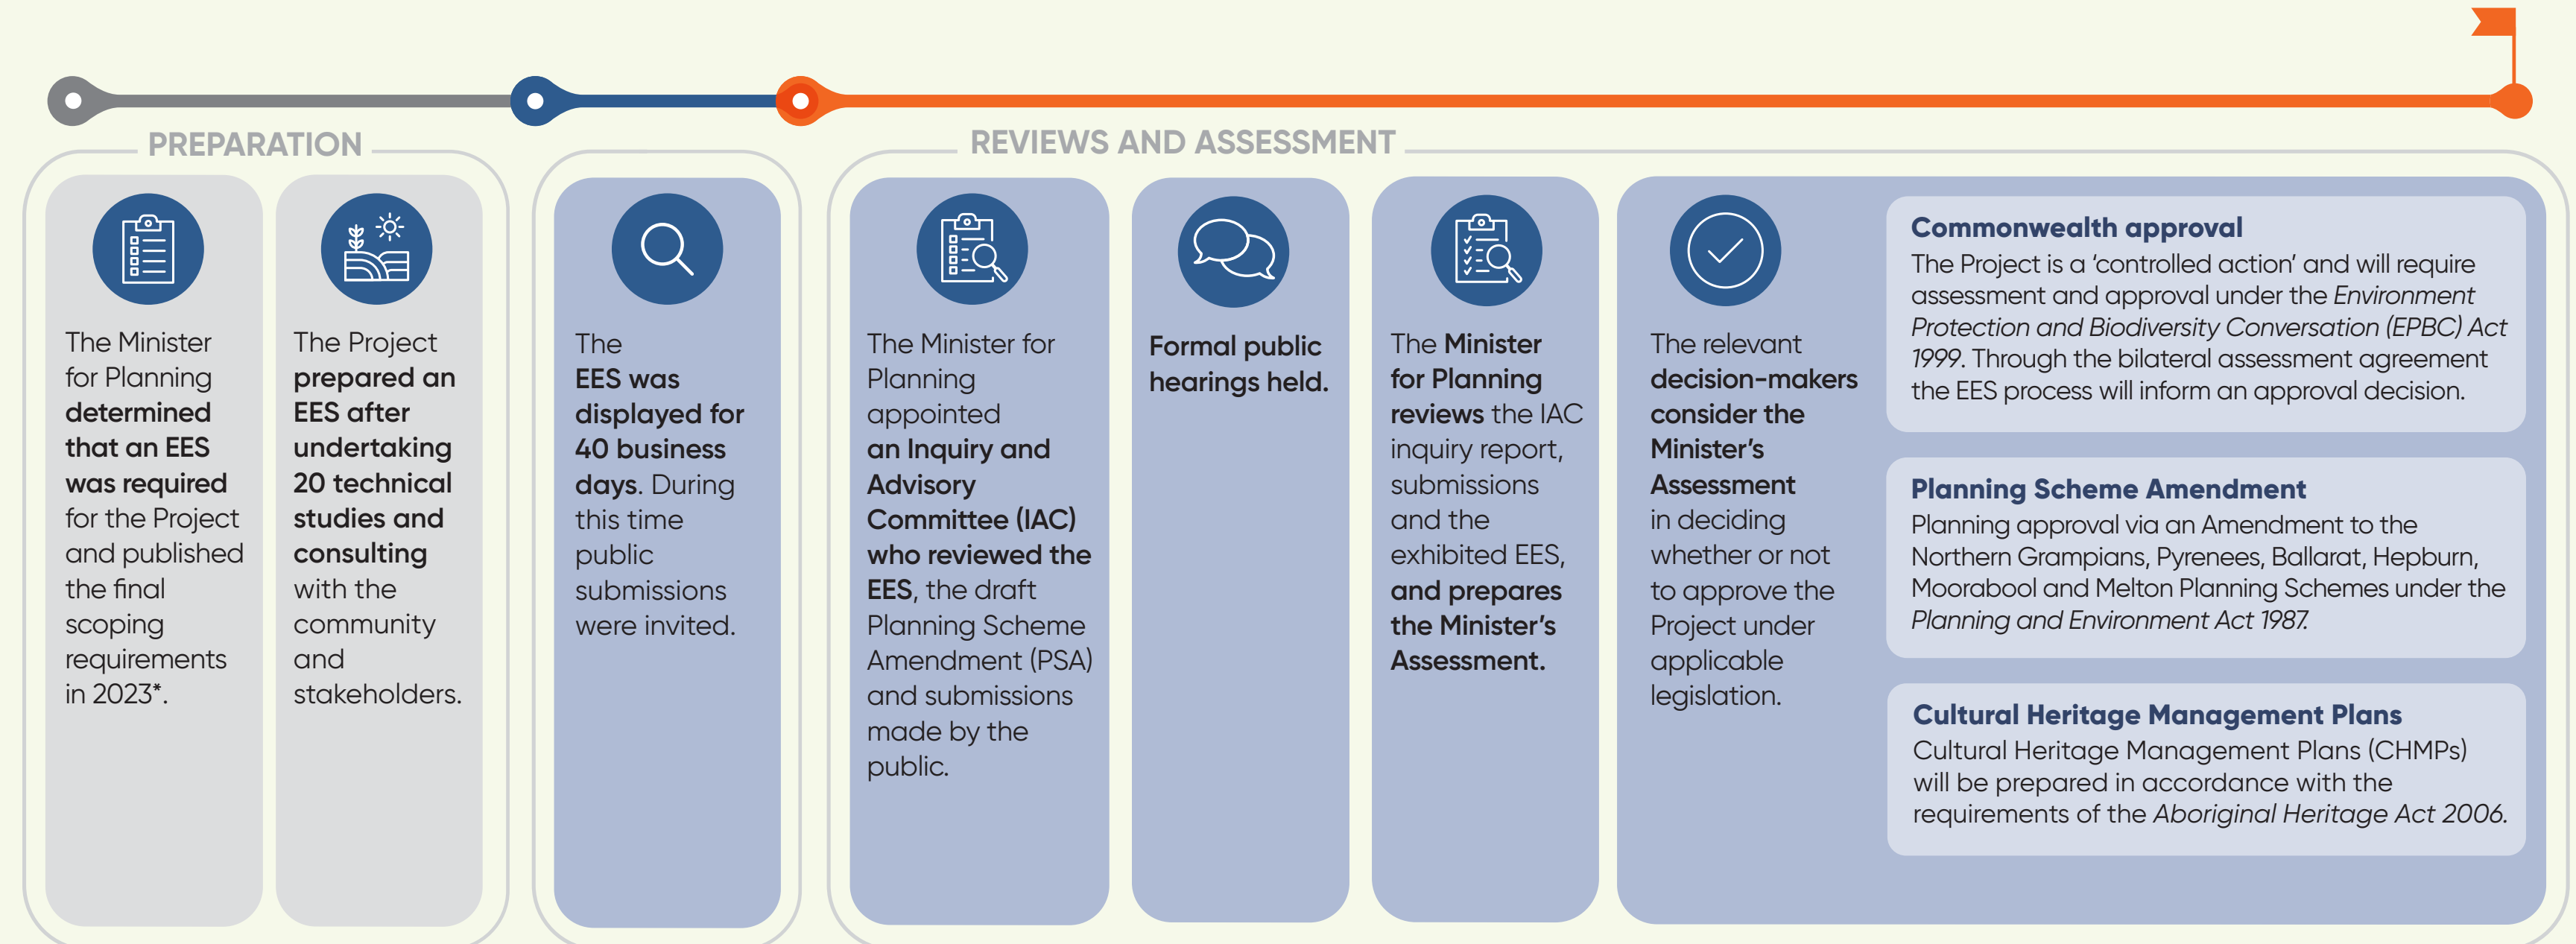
PREPARATION

REVIEWS AND ASSESSMENT

The Minister for Planning determined that an EES was required for the Project and published the final scoping requirements in 2023*.

The Project prepared an EES after undertaking 20 technical studies and consulting with the community and stakeholders.

The EES was displayed for 40 business days. During this time public submissions were invited.

The Minister for Planning appointed an Inquiry and Advisory Committee (IAC) who reviewed the EES, the draft Planning Scheme Amendment (PSA) and submissions made by the public.

Formal public hearings held.

The Minister for Planning reviews the IAC inquiry report, submissions and the exhibited EES, and prepares the Minister's Assessment.

The relevant decision-makers consider the Minister's Assessment in deciding whether or not to approve the Project under applicable legislation.

Commonwealth approval
The Project is a 'controlled action' and will require assessment and approval under the *Environment Protection and Biodiversity Conversation (EPBC) Act 1999*. Through the bilateral assessment agreement the EES process will inform an approval decision.

Planning Scheme Amendment
Planning approval via an Amendment to the Northern Grampians, Pyrenees, Ballarat, Hepburn, Moorabool and Melton Planning Schemes under the *Planning and Environment Act 1987.*

Cultural Heritage Management Plans
Cultural Heritage Management Plans (CHMPs) will be prepared in accordance with the requirements of the *Aboriginal Heritage Act 2006.*